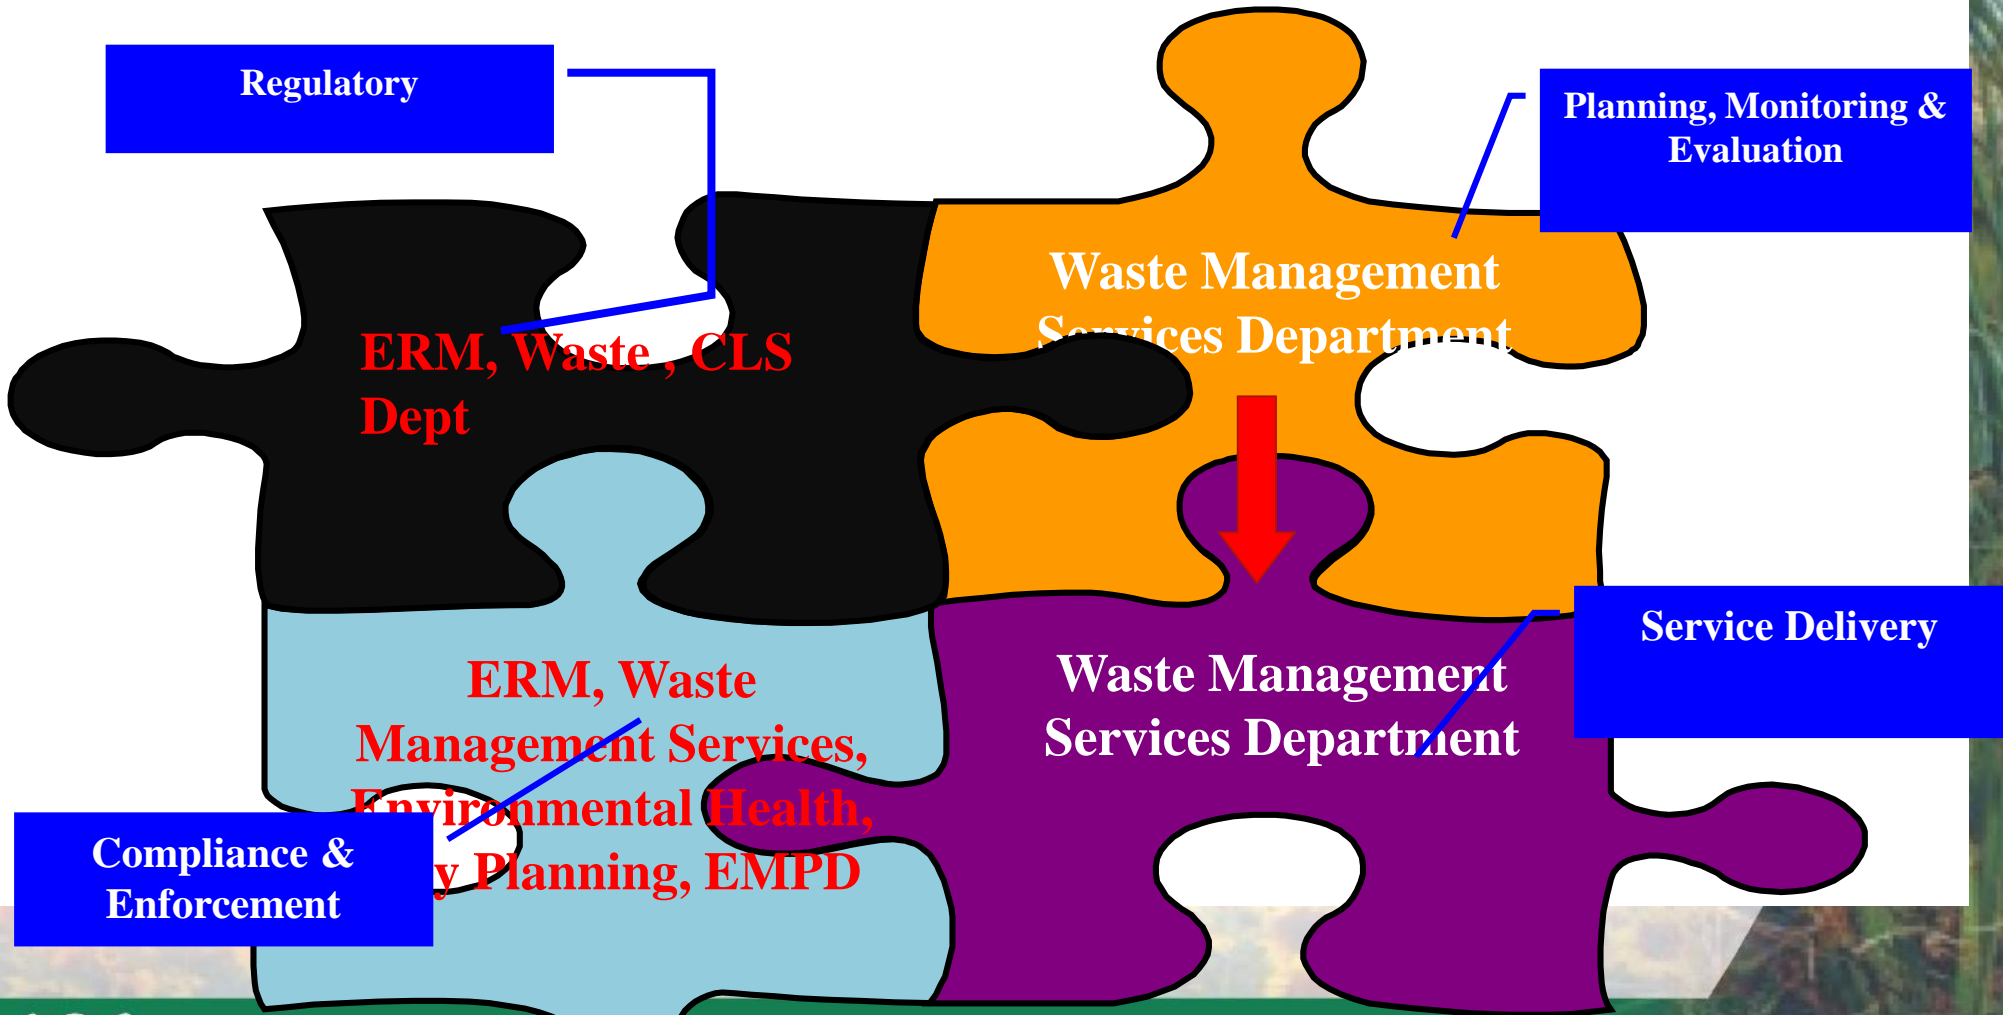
Regulatory

Planning, Monitoring & Evaluation

ERM, Waste , CLS Dept

Waste Management Services Department

ERM, Waste Management Services, Environmental Health, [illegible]y Planning, EMPD

Waste Management Services Department

Service Delivery

Compliance & Enforcement